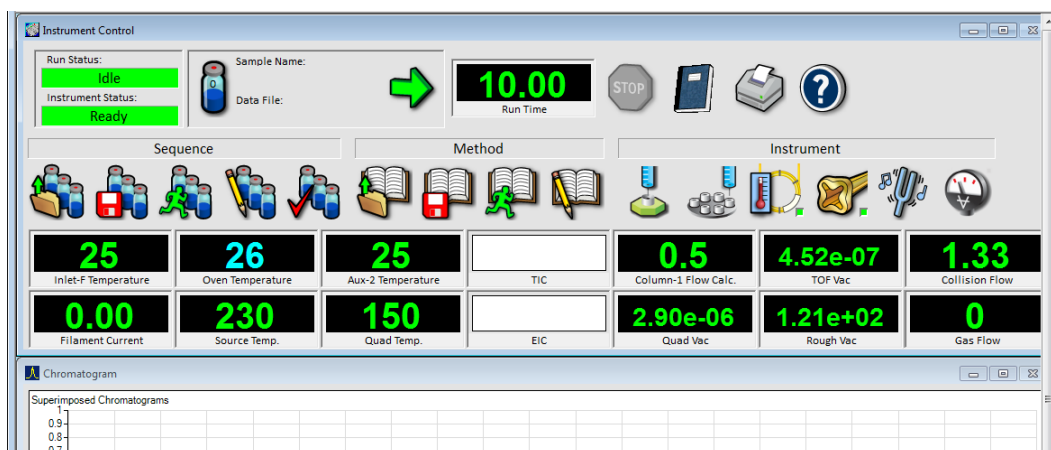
Instrument Control

Run Status:
Idle
Instrument Status:
Ready

Sample Name:
Data File:

10.00
Run Time

STOP

Sequence
Method
Instrument

| 25 | 26 | 25 |  | 0.5 | 4.52e-07 | 1.33 |
|---|---|---|---|---|---|---|
| Inlet-F Temperature | Oven Temperature | Aux-2 Temperature | TIC | Column-1 Flow Calc. | TOF Vac | Collision Flow |
| 0.00 | 230 | 150 |  | 2.90e-06 | 1.21e+02 | 0 |
| Filament Current | Source Temp. | Quad Temp. | EIC | Quad Vac | Rough Vac | Gas Flow |

Chromatogram

Superimposed Chromatograms
1
0.9
0.8
0.7